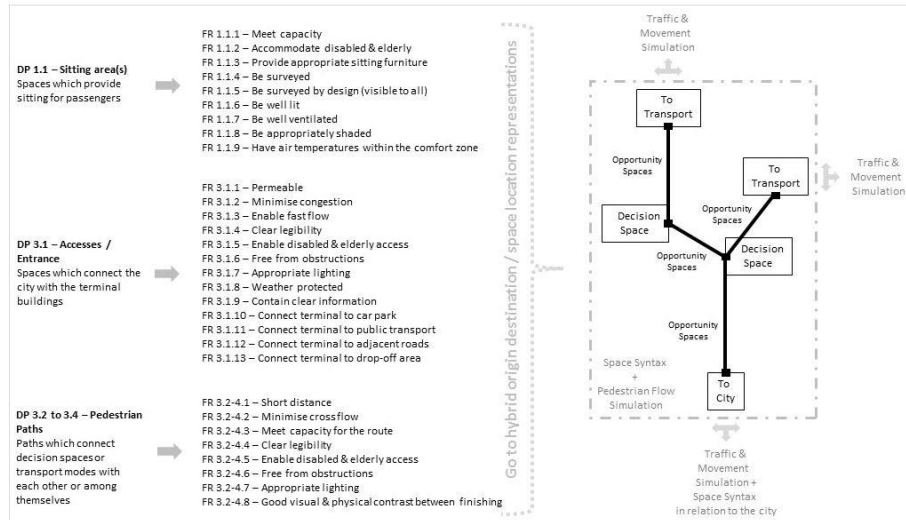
DP 1.1 – Sitting area(s)
Spaces which provide sitting for passengers

FR 1.1.1 – Meet capacity
FR 1.1.2 – Accommodate disabled & elderly
FR 1.1.3 – Provide appropriate sitting furniture
FR 1.1.4 – Be surveyed
FR 1.1.5 – Be surveyed by design (visible to all)
FR 1.1.6 – Be well lit
FR 1.1.7 – Be well ventilated
FR 1.1.8 – Be appropriately shaded
FR 1.1.9 – Have air temperatures within the comfort zone

DP 3.1 – Accesses / Entrance
Spaces which connect the city with the terminal buildings

FR 3.1.1 – Permeable
FR 3.1.2 – Minimise congestion
FR 3.1.3 – Enable fast flow
FR 3.1.4 – Clear legibility
FR 3.1.5 – Enable disabled & elderly access
FR 3.1.6 – Free from obstructions
FR 3.1.7 – Appropriate lighting
FR 3.1.8 – Weather protected
FR 3.1.9 – Contain clear information
FR 3.1.10 – Connect terminal to car park
FR 3.1.11 – Connect terminal to public transport
FR 3.1.12 – Connect terminal to adjacent roads
FR 3.1.13 – Connect terminal to drop-off area

DP 3.2 to 3.4 – Pedestrian Paths
Paths which connect decision spaces or transport modes with each other or among themselves

FR 3.2-4.1 – Short distance
FR 3.2-4.2 – Minimise cross flow
FR 3.2-4.3 – Meet capacity for the route
FR 3.2-4.4 – Clear legibility
FR 3.2-4.5 – Enable disabled & elderly access
FR 3.2-4.6 – Free from obstructions
FR 3.2-4.7 – Appropriate lighting
FR 3.2-4.8 – Good visual & physical contrast between finishing

Go to hybrid origin destination / space location representations

Traffic & Movement Simulation

To Transport

Opportunity Spaces

To Transport

Traffic & Movement Simulation

Opportunity Spaces

Decision Space

Opportunity Spaces

Decision Space

Opportunity Spaces

Space Syntax + Pedestrian Flow Simulation

To City

Traffic & Movement Simulation + Space Syntax in relation to the city